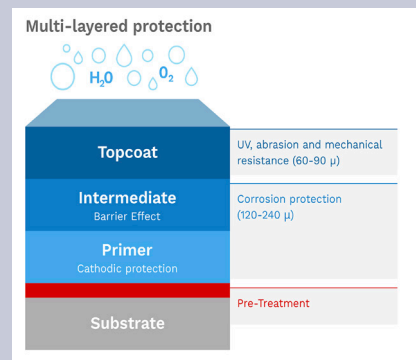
Multi-layered protection

$H_20$ $0_2$

Topcoat

UV, abrasion and mechanical resistance (60-90 µ)

Intermediate
Barrier Effect

Corrosion protection (120-240 µ)

Primer
Cathodic protection

Pre-Treatment

Substrate